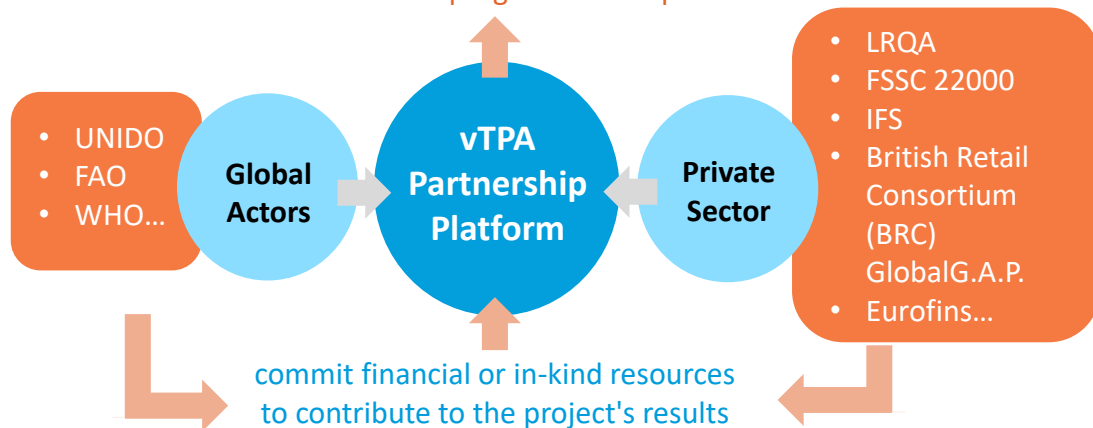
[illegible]

- UNIDO
- FAO
- WHO…

Global Actors

vTPA Partnership Platform

Private Sector

- LRQA
- FSSC 22000
- IFS
- British Retail Consortium (BRC) GlobalG.A.P.
- Eurofins…

commit financial or in-kind resources to contribute to the project's results